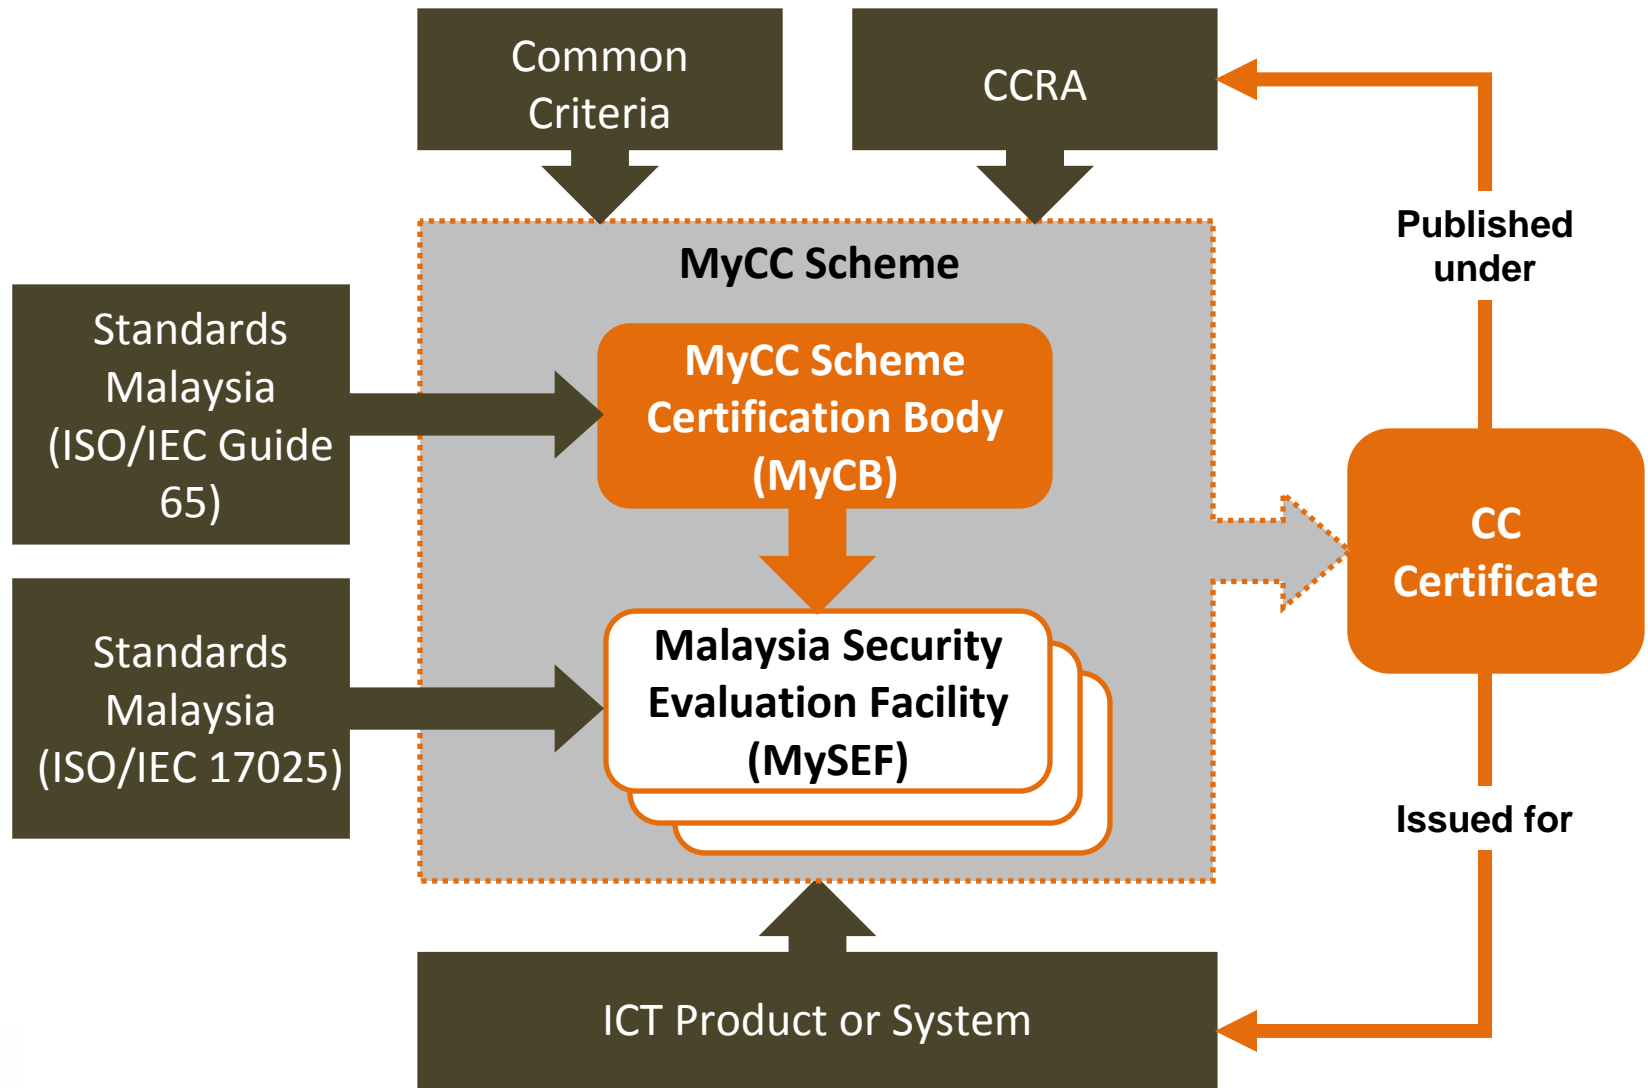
Common Criteria

CCRA

Published under

MyCC Scheme

Standards Malaysia (ISO/IEC Guide 65)

MyCC Scheme Certification Body (MyCB)

CC Certificate

Standards Malaysia (ISO/IEC 17025)

Malaysia Security Evaluation Facility (MySEF)

Issued for

ICT Product or System